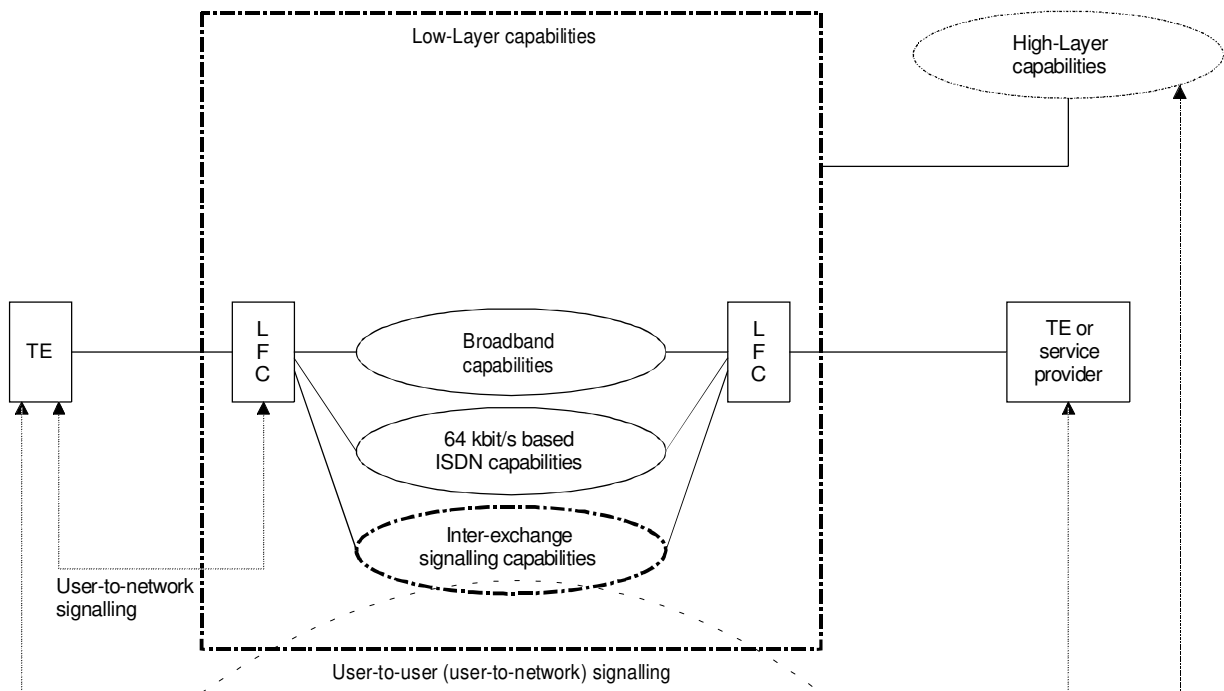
Low-Layer capabilities

High-Layer capabilities

TE

L
F
C

Broadband capabilities

64 kbit/s based ISDN capabilities

Inter-exchange signalling capabilities

L
F
C

TE or service provider

User-to-network signalling

User-to-user (user-to-network) signalling